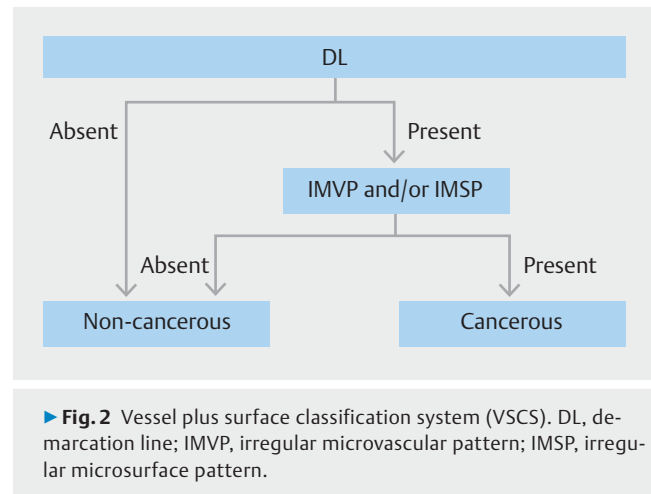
DL

Absent

Present

IMVP and/or IMSP

Absent

Present

Non-cancerous

Cancerous

► Fig. 2 Vessel plus surface classification system (VSCS). DL, demarcation line; IMVP, irregular microvascular pattern; IMSP, irregular microsurface pattern.